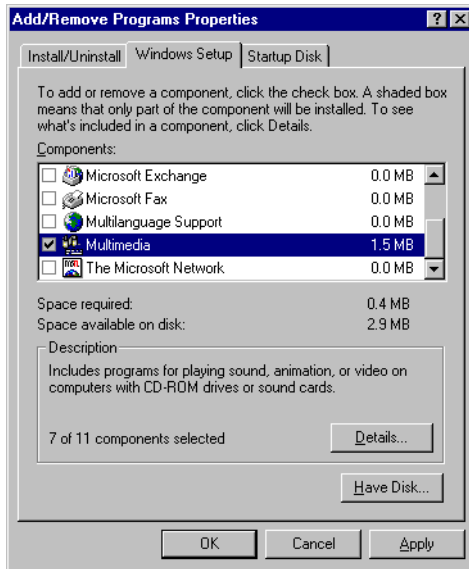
Add/Remove Programs Properties

? X

Install/Uninstall | Windows Setup | Startup Disk

To add or remove a component, click the check box. A shaded box means that only part of the component will be installed. To see what's included in a component, click Details.

Components:

| | | |
|---|---|---|
| ☐ | Microsoft Exchange | 0.0 MB |
| ☐ | Microsoft Fax | 0.0 MB |
| ☐ | Multilanguage Support | 0.0 MB |
| ☑ | Multimedia | 1.5 MB |
| ☐ | The Microsoft Network | 0.0 MB |

Space required: 0.4 MB

Space available on disk: 2.9 MB

Description

Includes programs for playing sound, animation, or video on computers with CD-ROM drives or sound cards.

7 of 11 components selected

Details...

Have Disk...

OK Cancel Apply